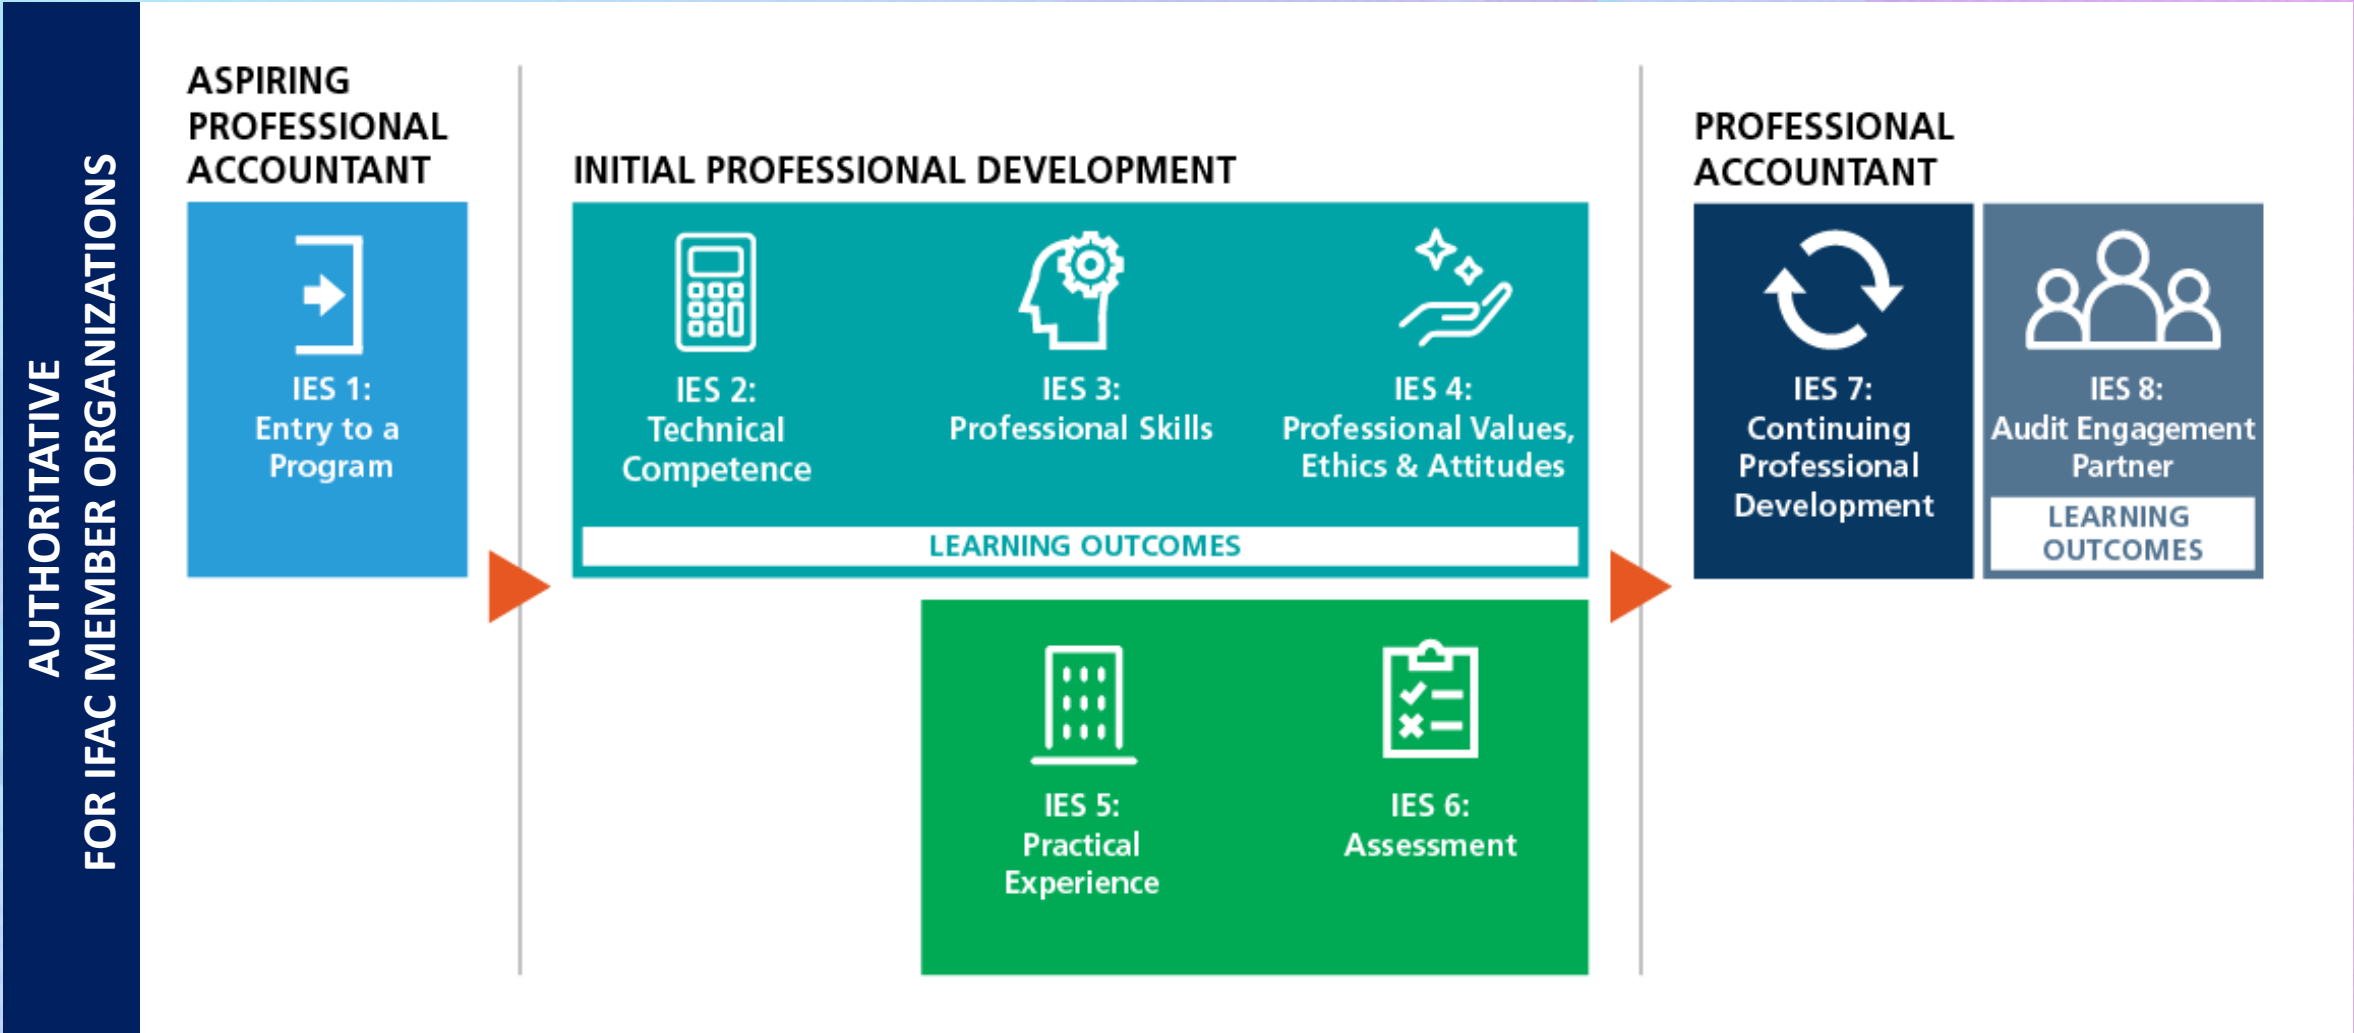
AUTHORITATIVE FOR IFAC MEMBER ORGANIZATIONS

ASPIRING PROFESSIONAL ACCOUNTANT

IES 1: Entry to a Program

INITIAL PROFESSIONAL DEVELOPMENT

IES 2: Technical Competence

IES 3: Professional Skills

IES 4: Professional Values, Ethics & Attitudes

LEARNING OUTCOMES

IES 5: Practical Experience

IES 6: Assessment

PROFESSIONAL ACCOUNTANT

IES 7: Continuing Professional Development

IES 8: Audit Engagement Partner

LEARNING OUTCOMES